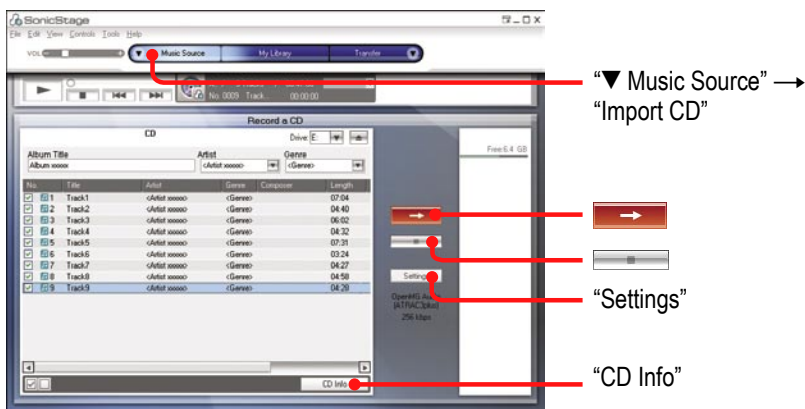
SonicStage

File Edit View Controls Tools Help

VOL

▼ Music Source

My Library

Transfer

No. 0009 Track 00:00:00

Record a CD

CD

Drive E:

Album Title

Album xxxxx

Artist

<Artist xxxxx>

Genre

<Genre>

| No. | Title | Artist | Genre | Composer | Length |
|---|---|---|---|---|---|
| 1 | Track1 | <Artist xxxxx> | <Genre> | | 07:04 |
| 2 | Track2 | <Artist xxxxx> | <Genre> | | 04:40 |
| 3 | Track3 | <Artist xxxxx> | <Genre> | | 06:02 |
| 4 | Track4 | <Artist xxxxx> | <Genre> | | 04:32 |
| 5 | Track5 | <Artist xxxxx> | <Genre> | | 07:31 |
| 6 | Track6 | <Artist xxxxx> | <Genre> | | 03:24 |
| 7 | Track7 | <Artist xxxxx> | <Genre> | | 04:27 |
| 8 | Track8 | <Artist xxxxx> | <Genre> | | 04:58 |
| 9 | Track9 | <Artist xxxxx> | <Genre> | | 04:20 |

CD Info

Settings

OpenMG Au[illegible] (ATRAC3plus) 256 kbps

Free:6.4 GB

"▼ Music Source" → "Import CD"

"Settings"

"CD Info"